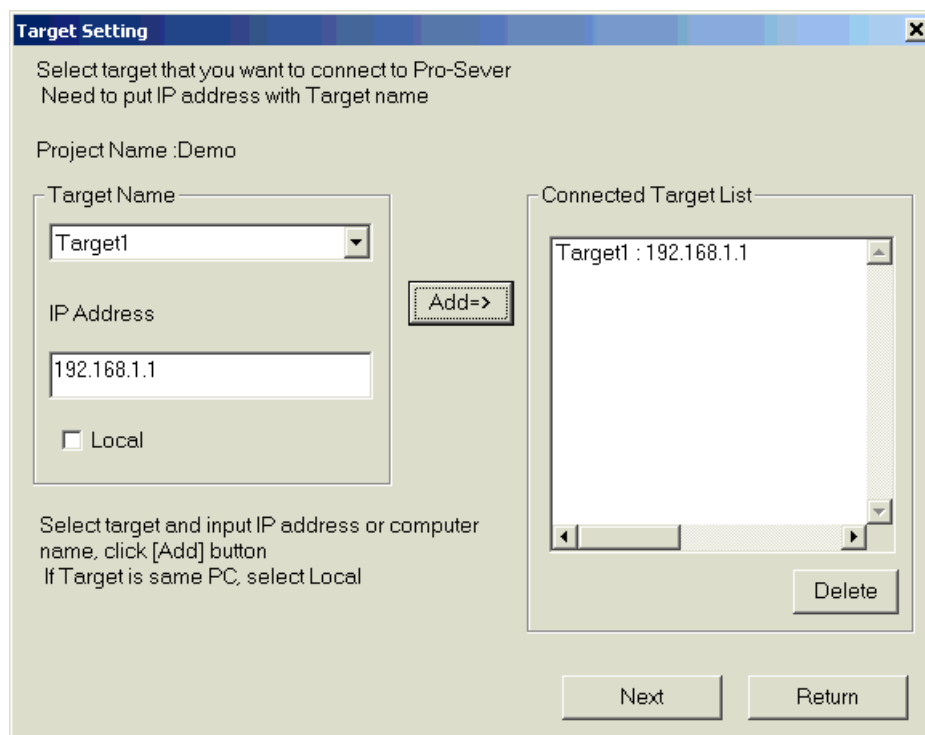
Target Setting

Select target that you want to connect to Pro-Sever
Need to put IP address with Target name

Project Name :Demo

Target Name

Target1

IP Address

192.168.1.1

Local

Add=>

Connected Target List

Target1 : 192.168.1.1

Select target and input IP address or computer name, click [Add] button
If Target is same PC, select Local

Delete

Next

Return